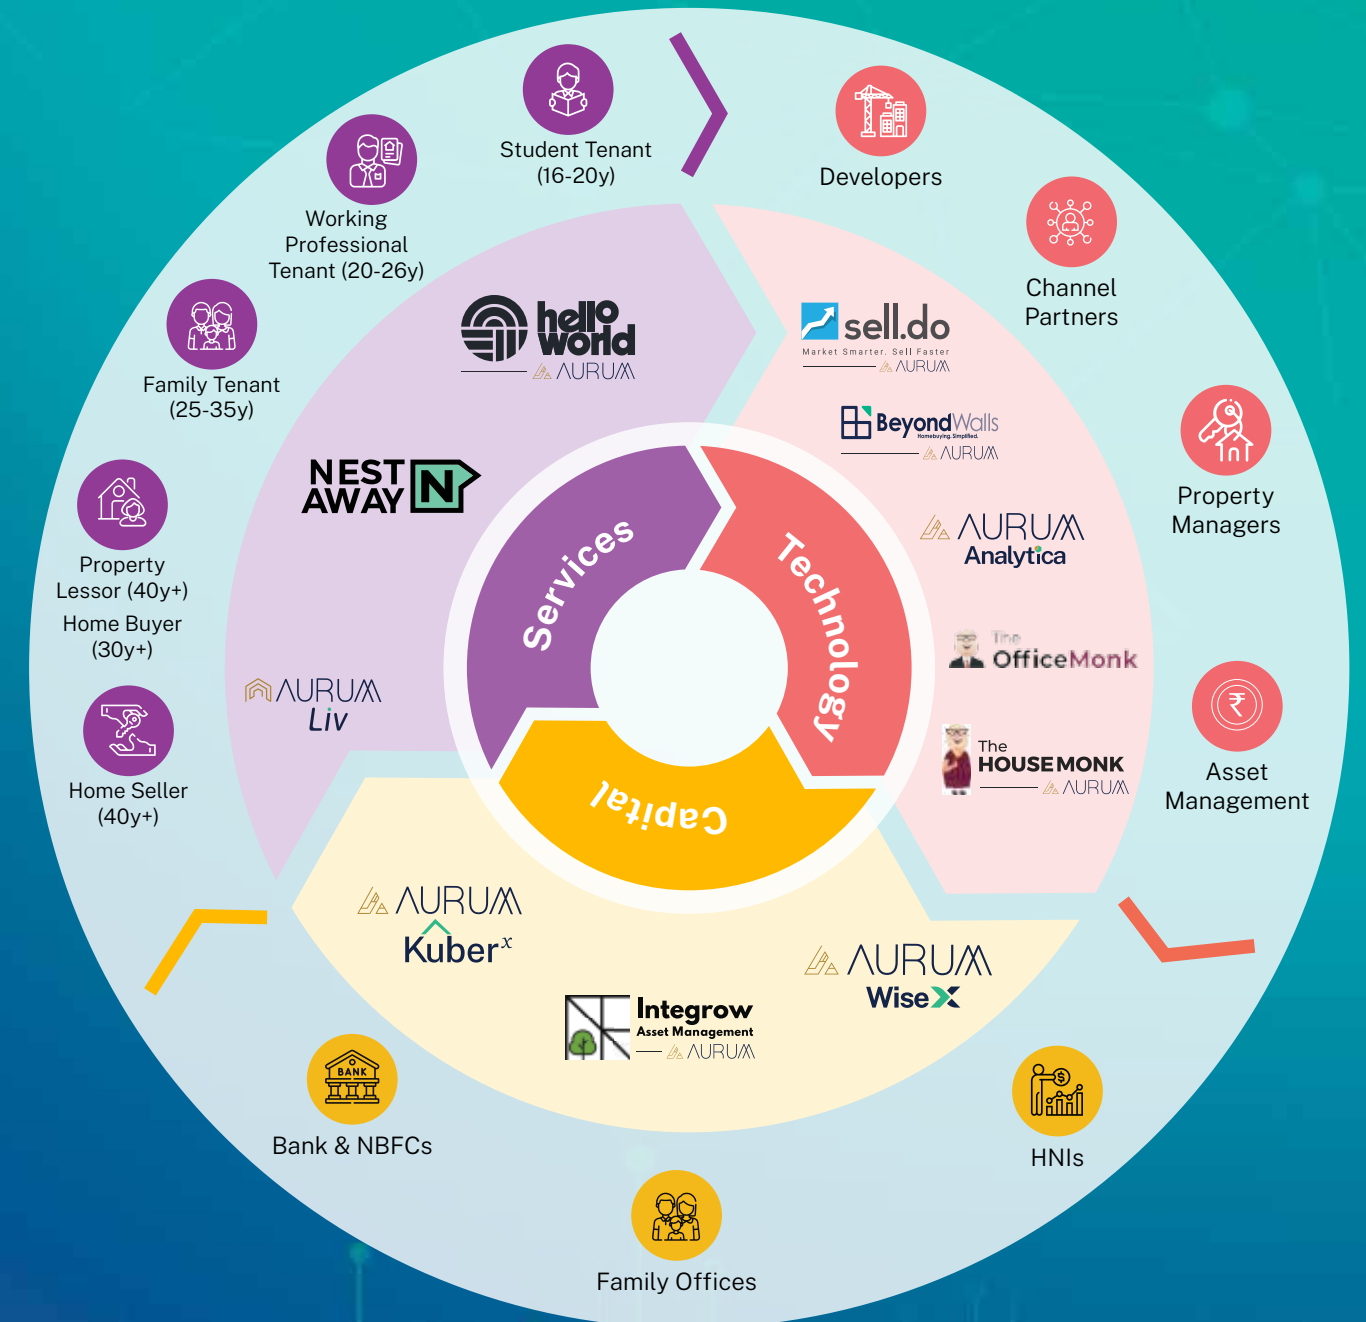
Student Tenant (16-20y)

Developers

Working Professional Tenant (20-26y)

Channel Partners

Family Tenant (25-35y)

Property Managers

Property Lessor (40y+)

Home Buyer (30y+)

Home Seller (40y+)

Asset Management

hello world
AURUM

sell.do
Market Smarter. Sell Faster
AURUM

BeyondWalls
Homebuying. Simplified.
AURUM

NEST AWAY N

AURUM
Analytica

The OfficeMonk

The HOUSEMONK
AURUM

AURUM
Liv

Services

Technology

Capital

AURUM
Kuber$^x$

AURUM
WiseX

Integrow
Asset Management
AURUM

BANK

Bank & NBFCs

HNIs

Family Offices